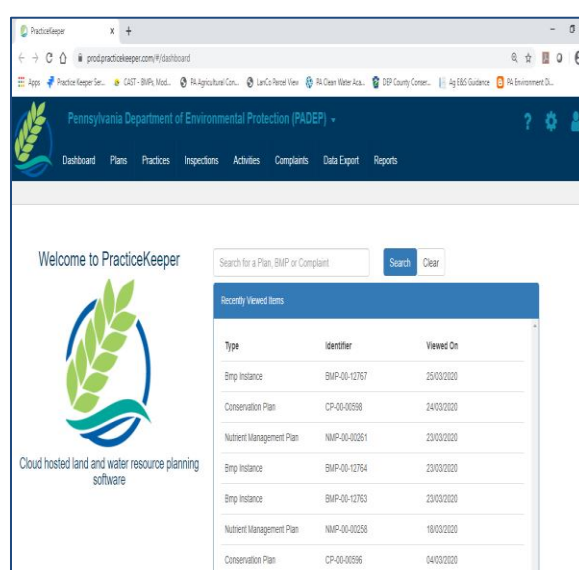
PracticeKeeper x +

prod.practicekeeper.com/#/dashboard

Apps Practice Keeper Ser... CAST - BMPs, Mod... PA Agricultural Con... LanCo Parcel View PA Clean Water Aca... DEP County Conser... Ag E&S Guidance PA Environment Di...

Pennsylvania Department of Environmental Protection (PADEP)

Dashboard Plans Practices Inspections Activities Complaints Data Export Reports

Welcome to PracticeKeeper

Cloud hosted land and water resource planning software

Search for a Plan, BMP or Complaint

Search Clear

Recently Viewed Items

| Type | Identifier | Viewed On |
|---|---|---|
| Bmp Instance | BMP-00-12767 | 25/03/2020 |
| Conservation Plan | CP-00-00598 | 24/03/2020 |
| Nutrient Management Plan | NMP-00-00261 | 23/03/2020 |
| Bmp Instance | BMP-00-12764 | 23/03/2020 |
| Bmp Instance | BMP-00-12763 | 23/03/2020 |
| Nutrient Management Plan | NMP-00-00258 | 18/03/2020 |
| Conservation Plan | CP-00-00596 | 04/03/2020 |